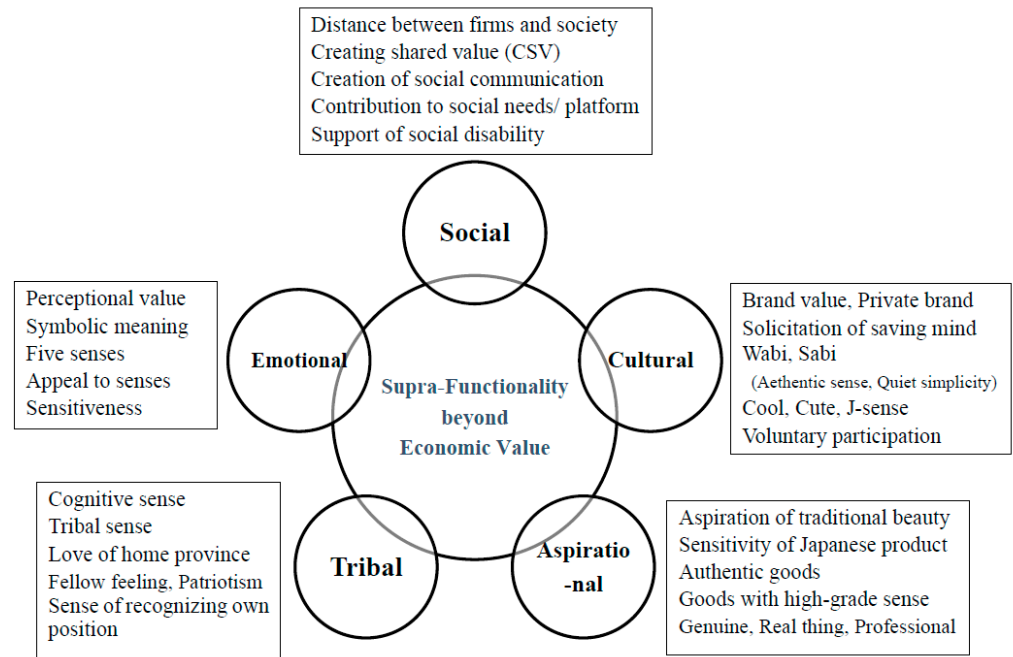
Distance between firms and society
Creating shared value (CSV)
Creation of social communication
Contribution to social needs/ platform
Support of social disability

Social

Perceptional value
Symbolic meaning
Five senses
Appeal to senses
Sensitiveness

Emotional

Supra-Functionality beyond Economic Value

Cultural

Brand value, Private brand
Solicitation of saving mind
Wabi, Sabi
(Aethentic sense, Quiet simplicity)
Cool, Cute, J-sense
Voluntary participation

Cognitive sense
Tribal sense
Love of home province
Fellow feeling, Patriotism
Sense of recognizing own position

Tribal

Aspiratio -nal

Aspiration of traditional beauty
Sensitivity of Japanese product
Authentic goods
Goods with high-grade sense
Genuine, Real thing, Professional